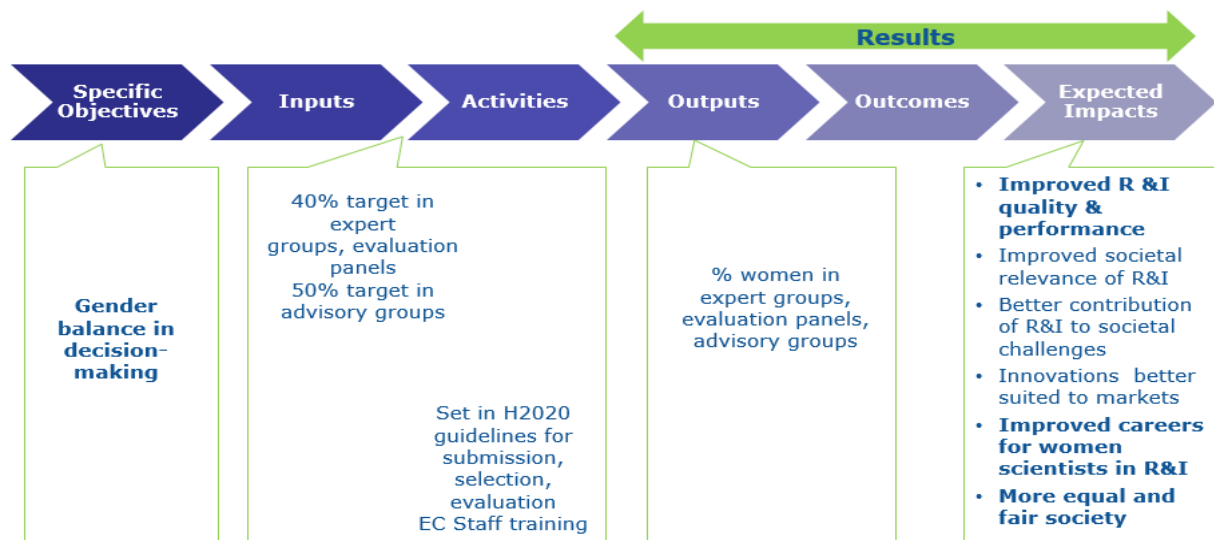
Results

Specific Objectives

Inputs

Activities

Outputs

Outcomes

Expected Impacts

Gender balance in decision-making

40% target in expert groups, evaluation panels
50% target in advisory groups

Set in H2020 guidelines for submission, selection, evaluation
EC Staff training

% women in expert groups, evaluation panels, advisory groups

• Improved R &I quality & performance
• Improved societal relevance of R&I
• Better contribution of R&I to societal challenges
• Innovations better suited to markets
• Improved careers for women scientists in R&I
• More equal and fair society